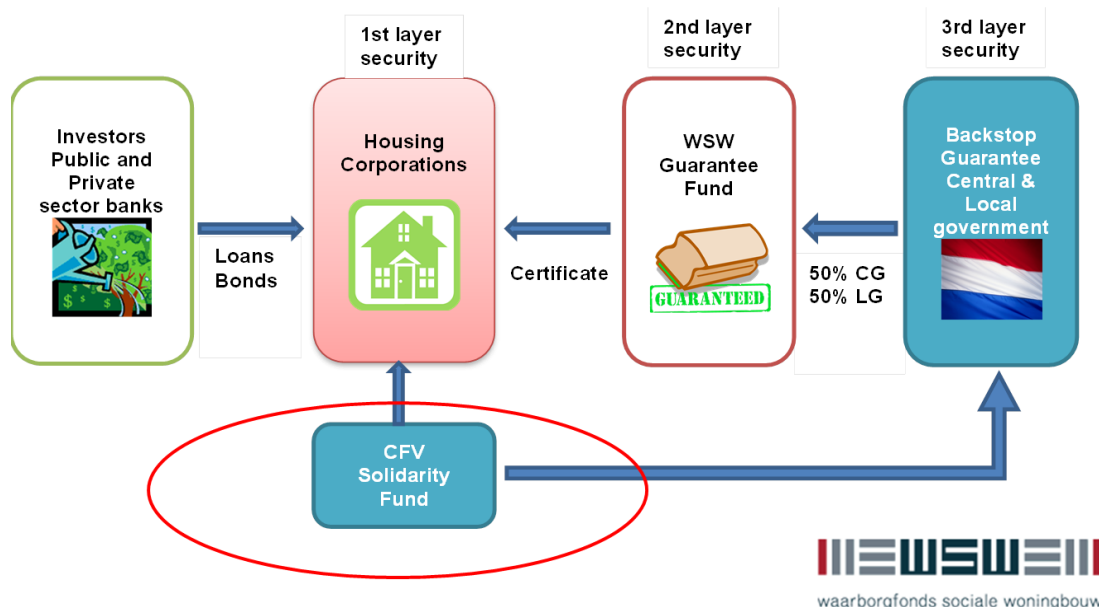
1st layer security

2nd layer security

3rd layer security

Investors Public and Private sector banks

Loans Bonds

Housing Corporations

Certificate

WSW Guarantee Fund

GUARANTEED

50% CG 50% LG

Backstop Guarantee Central & Local government

CFV Solidarity Fund

WSW

waarborgfonds sociale woningbouw